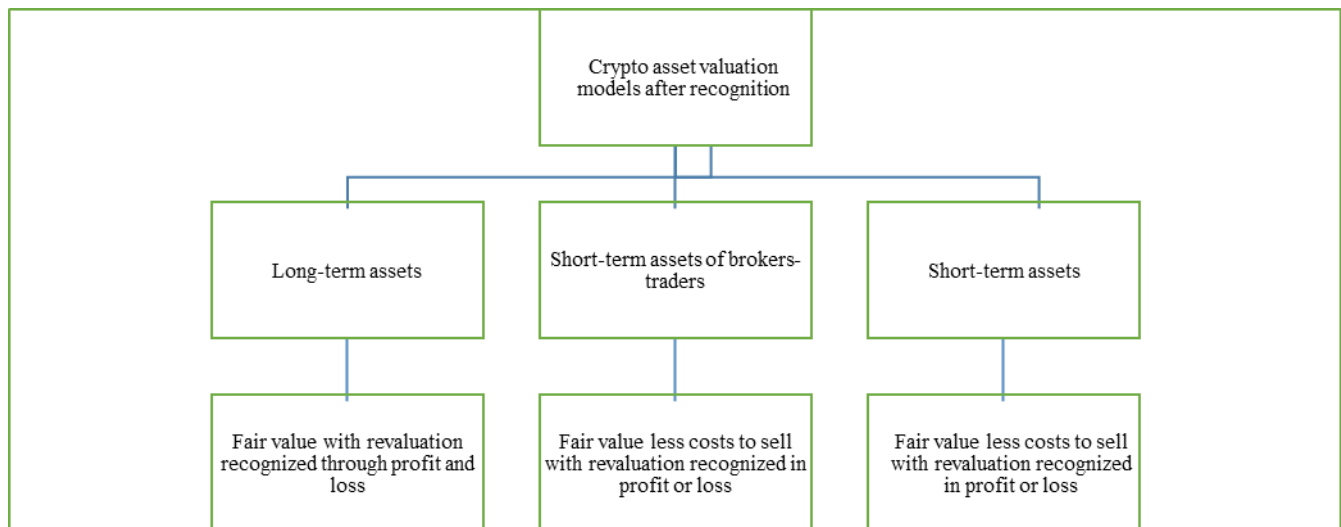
Crypto asset valuation models after recognition

Long-term assets

Short-term assets of brokers-traders

Short-term assets

Fair value with revaluation recognized through profit and loss

Fair value less costs to sell with revaluation recognized in profit or loss

Fair value less costs to sell with revaluation recognized in profit or loss